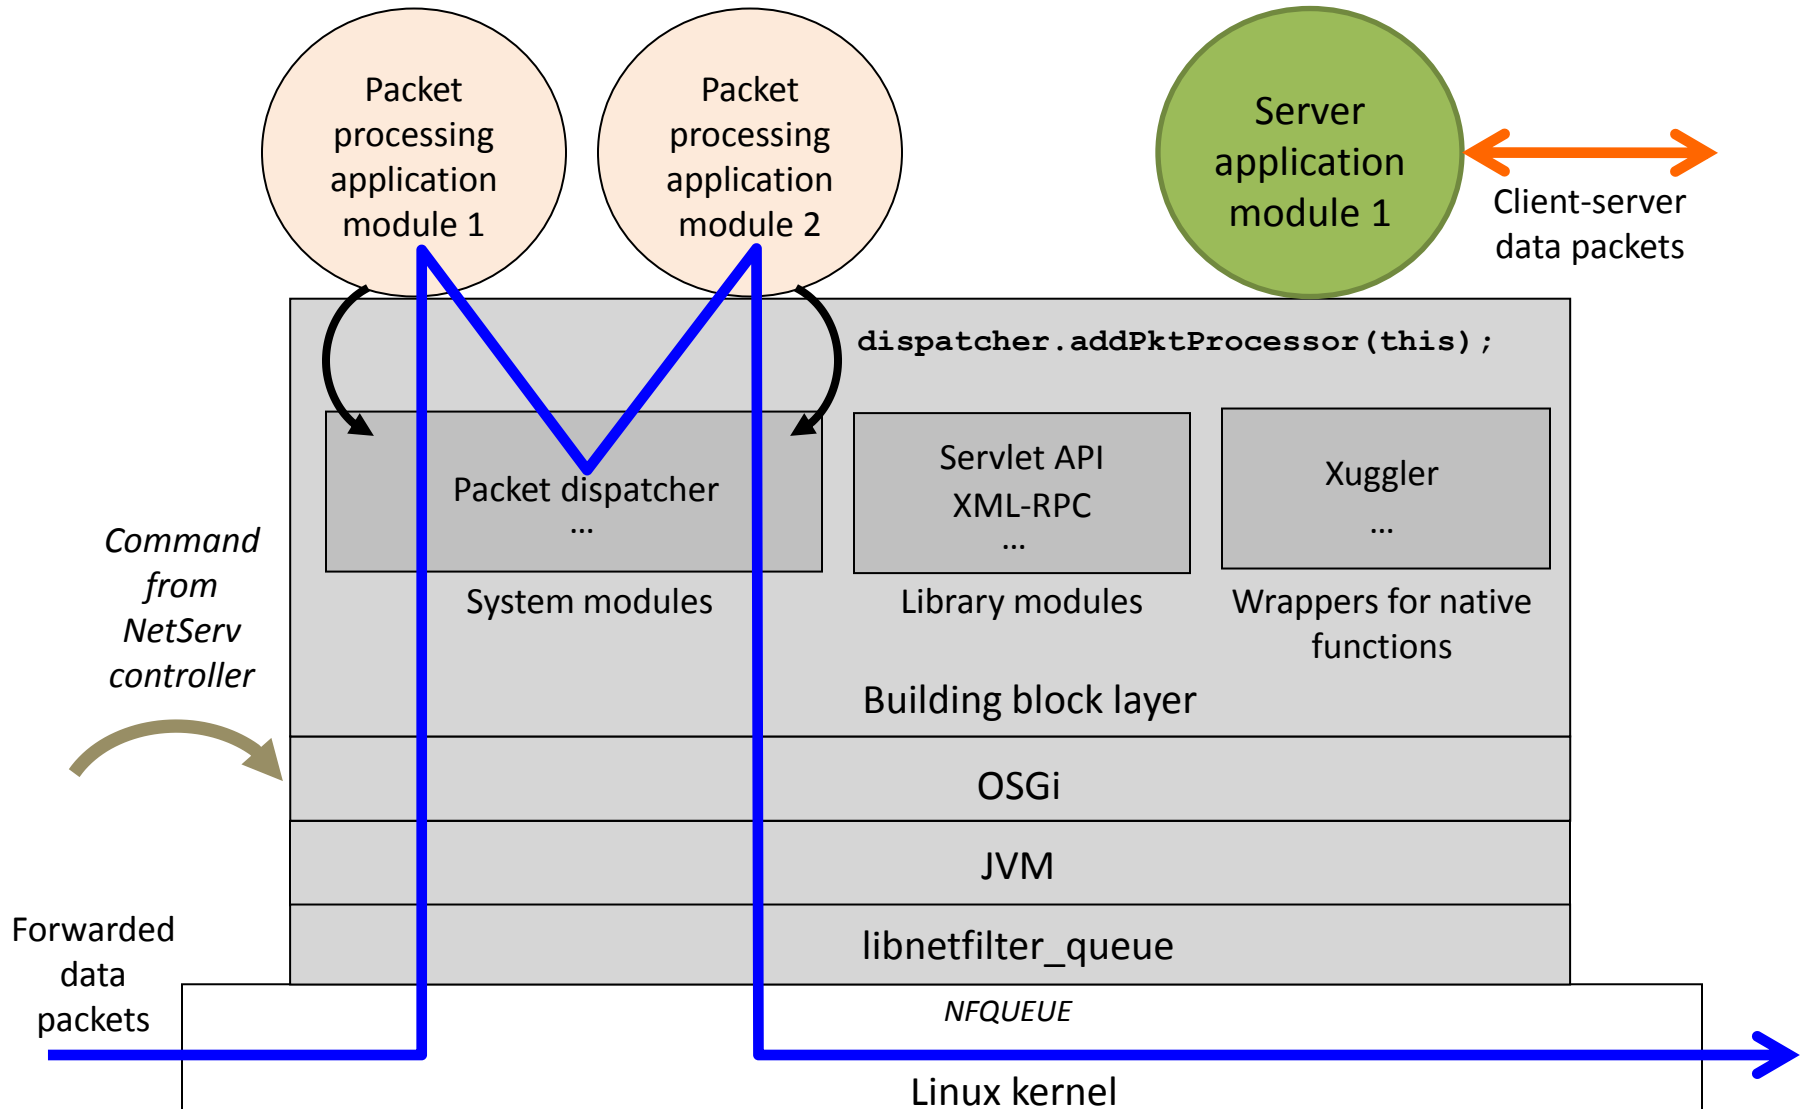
Packet processing application module 1

Packet processing application module 2

Server application module 1

Client-server data packets

dispatcher.addPktProcessor(this);

Packet dispatcher
...

System modules

Servlet API
XML-RPC
...

Library modules

Xuggler
...

Wrappers for native functions

Building block layer

Command from NetServ controller

OSGi

JVM

Forwarded data packets

libnetfilter_queue

NFQUEUE

Linux kernel